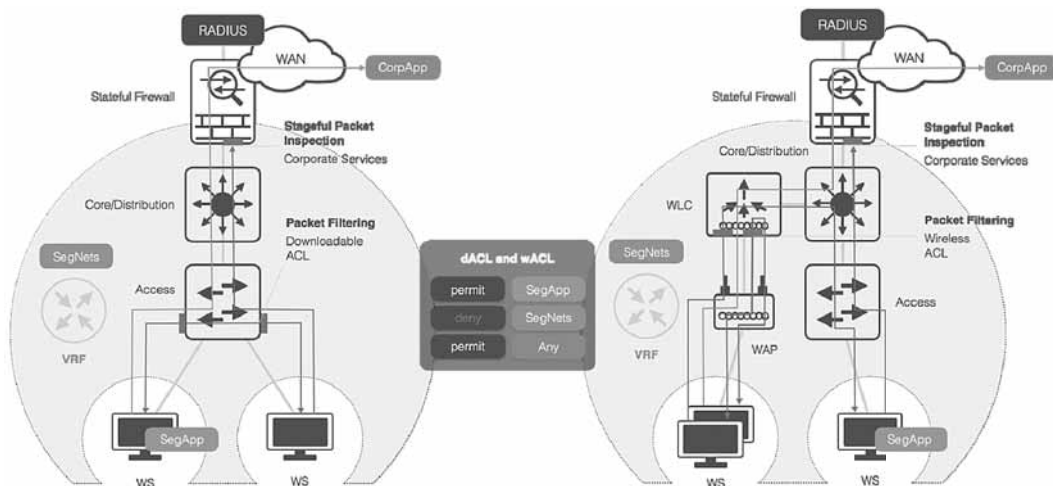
RADIUS

WAN

CorpApp

Stateful Firewall

Stageful Packet Inspection

Corporate Services

Core/Distribution

Packet Filtering

Downloadable ACL

SegNets

Access

VRF

SegApp

WS

WS

dACL and wACL

| permit | SegApp |
|---|---|
| deny | SegNets |
| permit | Any |

RADIUS

WAN

CorpApp

Stateful Firewall

Stageful Packet Inspection

Corporate Services

Core/Distribution

WLC

Packet Filtering

Wireless ACL

SegNets

Access

VRF

WAP

SegApp

WS

WS